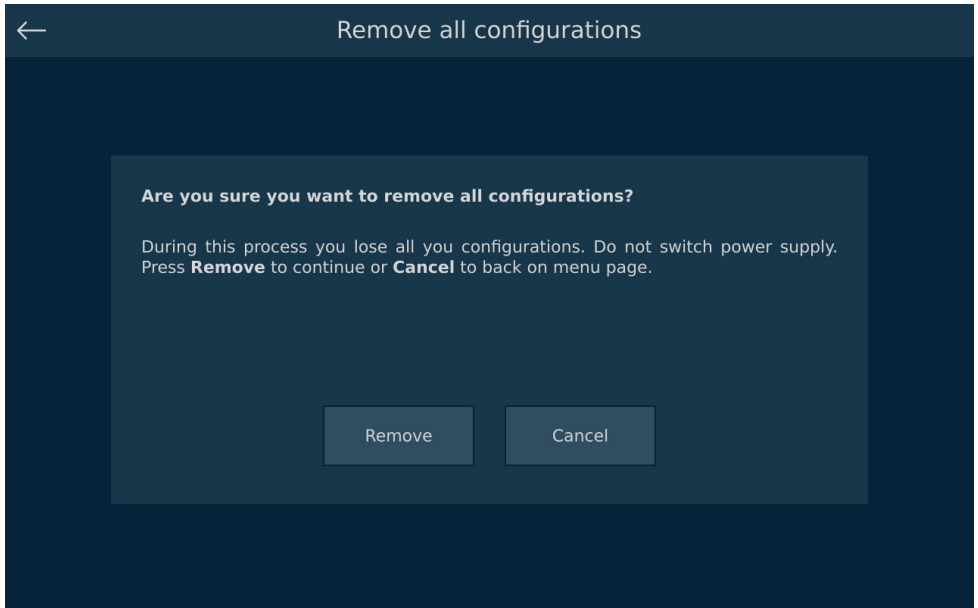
Remove all configurations

Are you sure you want to remove all configurations?

During this process you lose all you configurations. Do not switch power supply. Press Remove to continue or Cancel to back on menu page.

Remove

Cancel